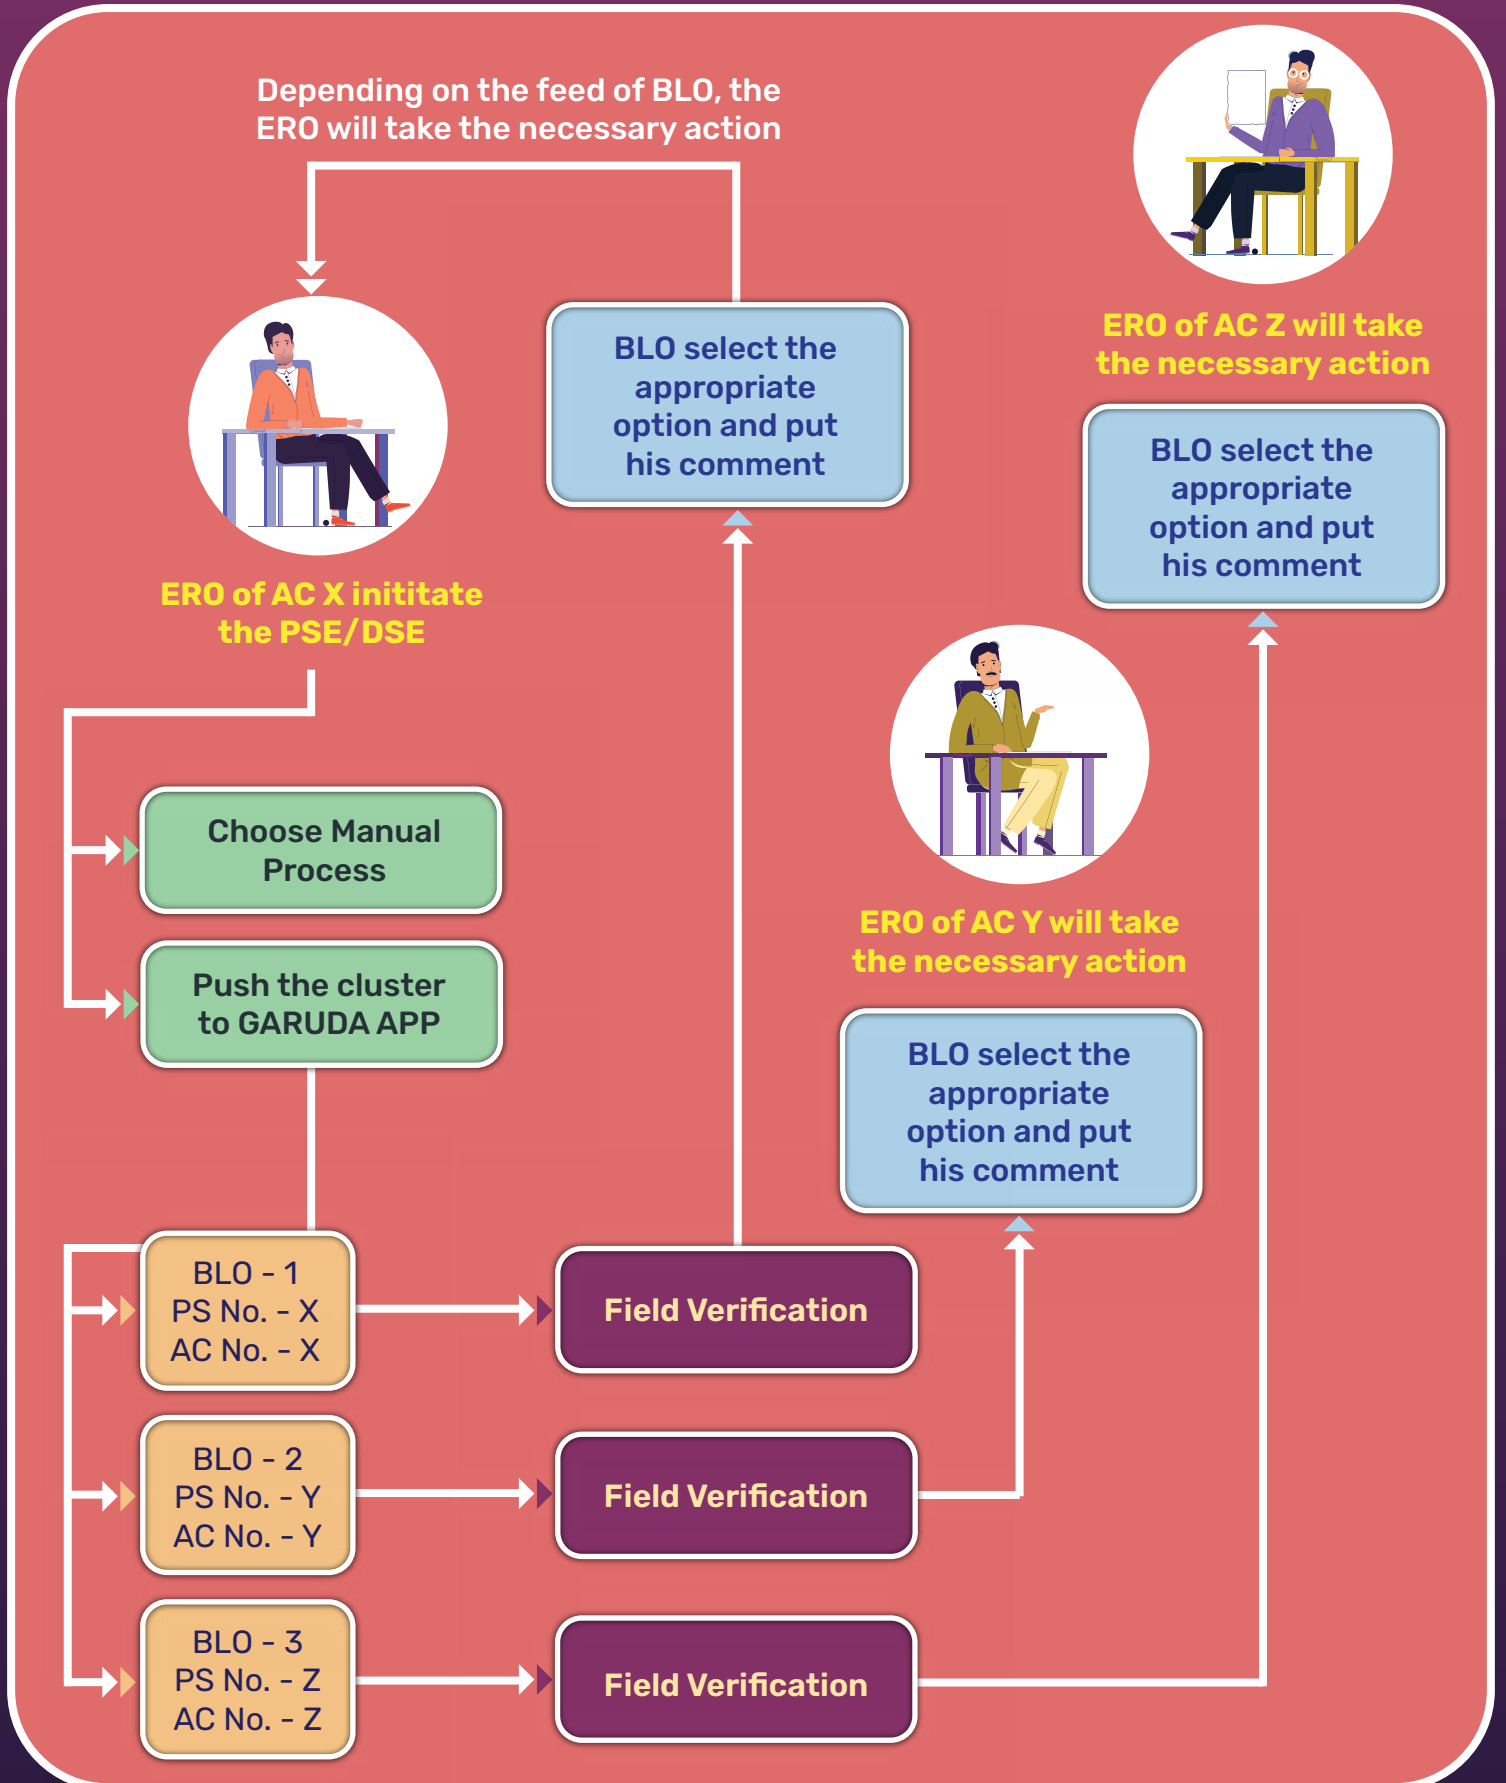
Depending on the feed of BLO, the ERO will take the necessary action

BLO select the appropriate option and put his comment

ERO of AC Z will take the necessary action

BLO select the appropriate option and put his comment

ERO of AC X inititate the PSE/DSE

Choose Manual Process

Push the cluster to GARUDA APP

ERO of AC Y will take the necessary action

BLO select the appropriate option and put his comment

BLO - 1
PS No. - X
AC No. - X

Field Verification

BLO - 2
PS No. - Y
AC No. - Y

Field Verification

BLO - 3
PS No. - Z
AC No. - Z

Field Verification